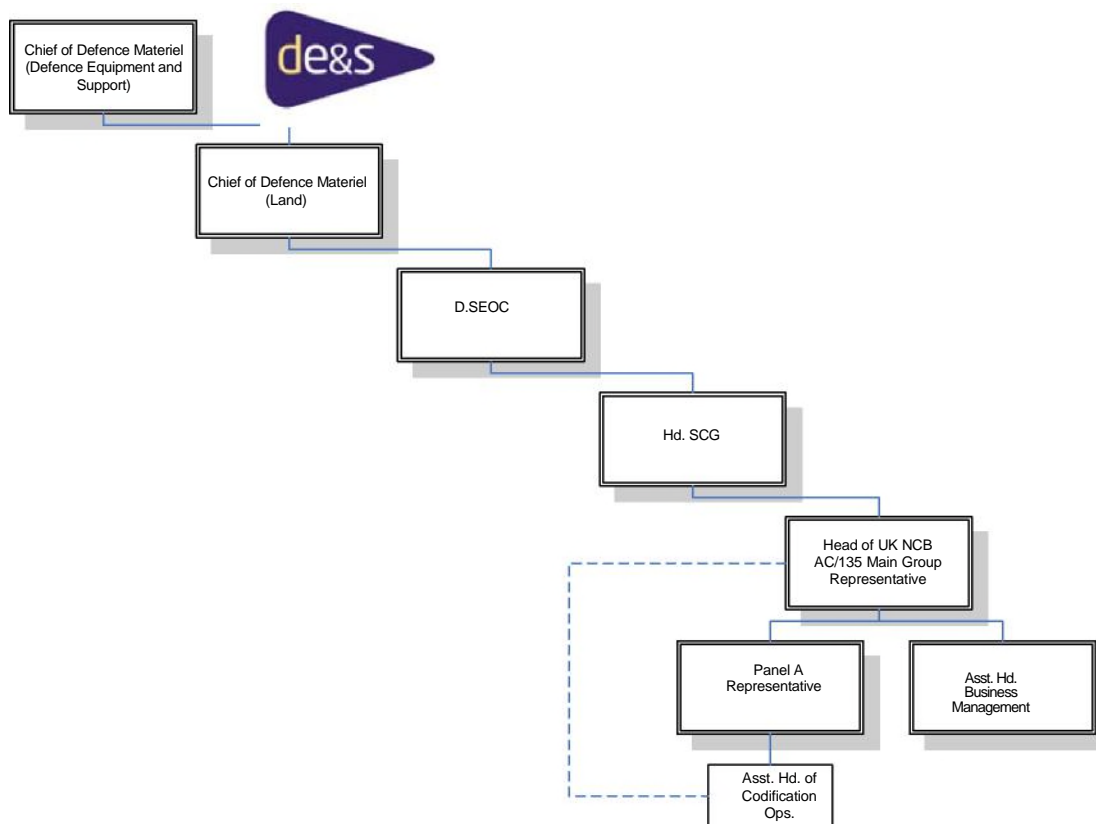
Chief of Defence Materiel (Defence Equipment and Support)

de&s

Chief of Defence Materiel (Land)

D.SEOC

Hd. SCG

Head of UK NCB AC/135 Main Group Representative

Panel A Representative

Asst. Hd. Business Management

Asst. Hd. of Codification Ops.